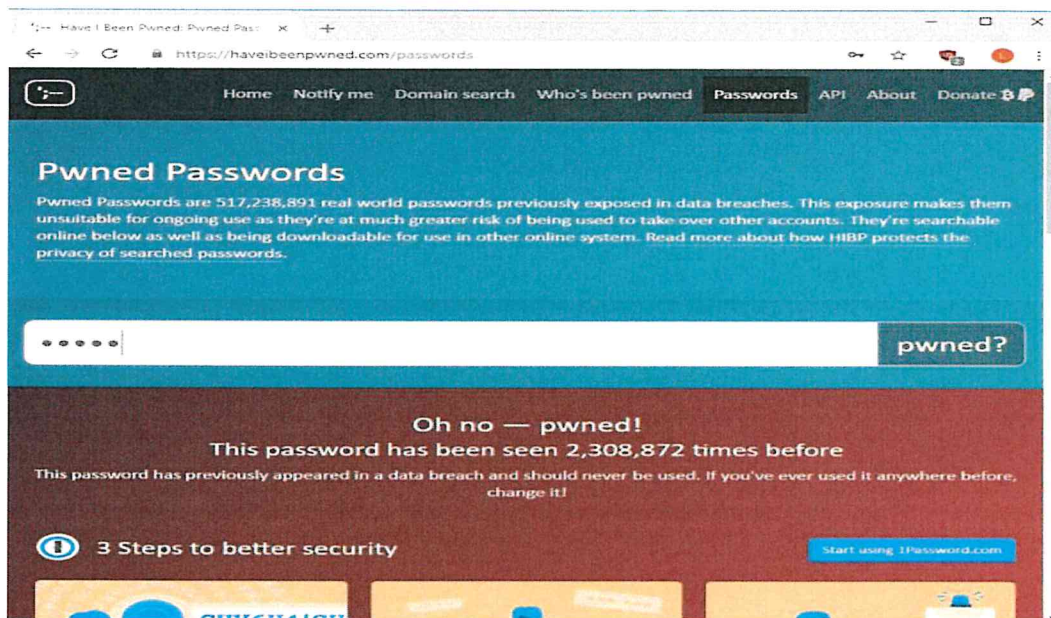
';-- Have I Been Pwned: Pwned Pass ×

https://haveibeenpwned.com/passwords

';--

Home Notify me Domain search Who's been pwned Passwords API About Donate

Pwned Passwords

Pwned Passwords are 517,238,891 real world passwords previously exposed in data breaches. This exposure makes them unsuitable for ongoing use as they're at much greater risk of being used to take over other accounts. They're searchable online below as well as being downloadable for use in other online system. Read more about how HIBP protects the privacy of searched passwords.

•••••

pwned?

Oh no — pwned!
This password has been seen 2,308,872 times before

This password has previously appeared in a data breach and should never be used. If you've ever used it anywhere before, change it!

3 Steps to better security

Start using 1Password.com

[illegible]